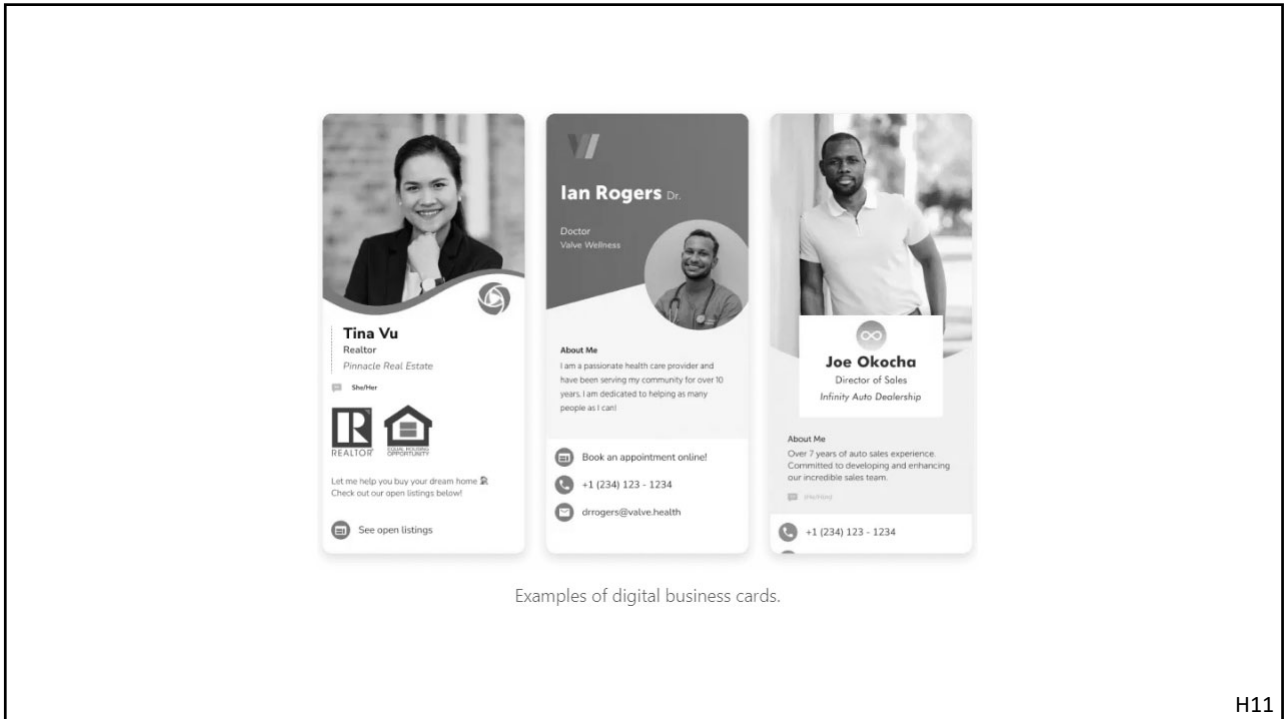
Tina Vu
Realtor
Pinnacle Real Estate

She/Her

REALTOR®

EQUAL HOUSING OPPORTUNITY

Let me help you buy your dream home. Check out our open listings below!

See open listings

Ian Rogers Dr.

Doctor
Valve Wellness

About Me
I am a passionate health care provider and have been serving my community for over 10 years. I am dedicated to helping as many people as I can!

Book an appointment online!

+1 (234) 123 - 1234

drrogers@valve.health

Joe Okocha
Director of Sales
Infinity Auto Dealership

About Me
Over 7 years of auto sales experience. Committed to developing and enhancing our incredible sales team.

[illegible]

+1 (234) 123 - 1234

Examples of digital business cards.

H11